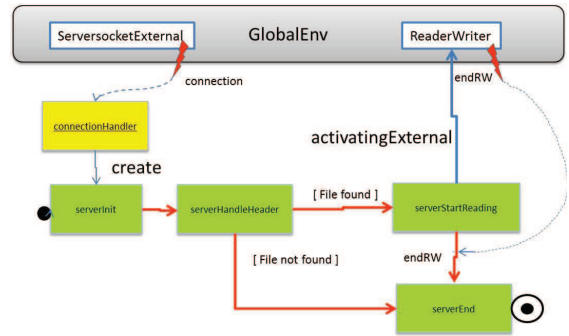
ServersocketExternal

GlobalEnv

ReaderWriter

connection

endRW

connectionHandler

activatingExternal

create

serverInit

serverHandleHeader

[ File found ]

serverStartReading

endRW

[ File not found ]

serverEnd